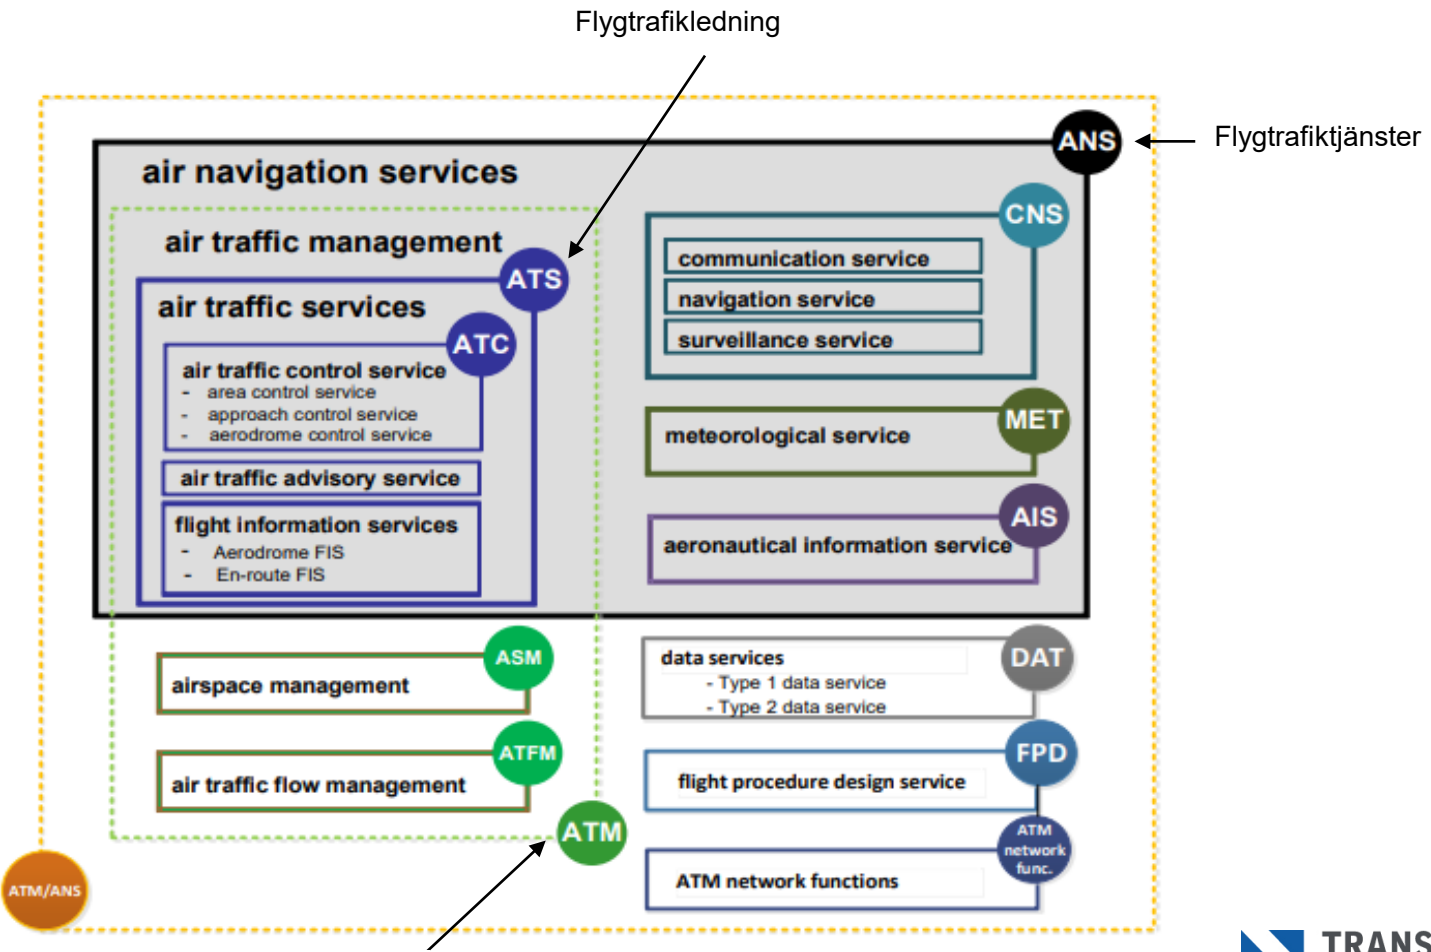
Flygtrafikledning

ANS

Flygtrafiktjänster

air navigation services

air traffic management

ATS

air traffic services

ATC

air traffic control service
- area control service
- approach control service
- aerodrome control service

air traffic advisory service

flight information services
- Aerodrome FIS
- En-route FIS

CNS

communication service

navigation service

surveillance service

MET

meteorological service

AIS

aeronautical information service

ASM

airspace management

ATFM

air traffic flow management

ATM

DAT

data services
- Type 1 data service
- Type 2 data service

FPD

flight procedure design service

ATM network func.

ATM network functions

ATM/ANS

TRANS